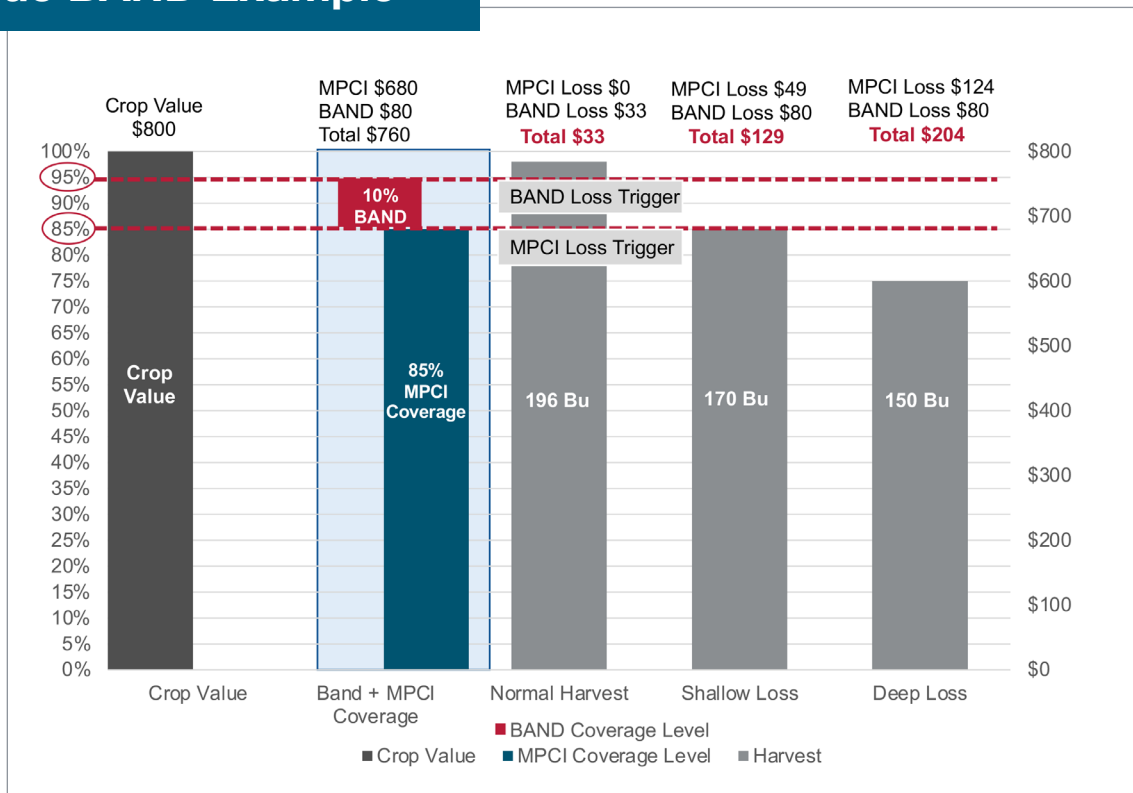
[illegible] BAND Example

Crop Value
$800

MPCI $680
BAND $80
Total $760

MPCI Loss $0
BAND Loss $33
Total $33

MPCI Loss $49
BAND Loss $80
Total $129

MPCI Loss $124
BAND Loss $80
Total $204

100%
95%
90%
85%
80%
75%
70%
65%
60%
55%
50%
45%
40%
35%
30%
25%
20%
15%
10%
5%
0%

$800
$700
$600
$500
$400
$300
$200
$100
$0

10%
BAND

BAND Loss Trigger

MPCI Loss Trigger

Crop
Value

85%
MPCI
Coverage

196 Bu

170 Bu

150 Bu

Crop Value
Band + MPCI Coverage
Normal Harvest
Shallow Loss
Deep Loss

BAND Coverage Level
Crop Value
MPCI Coverage Level
Harvest